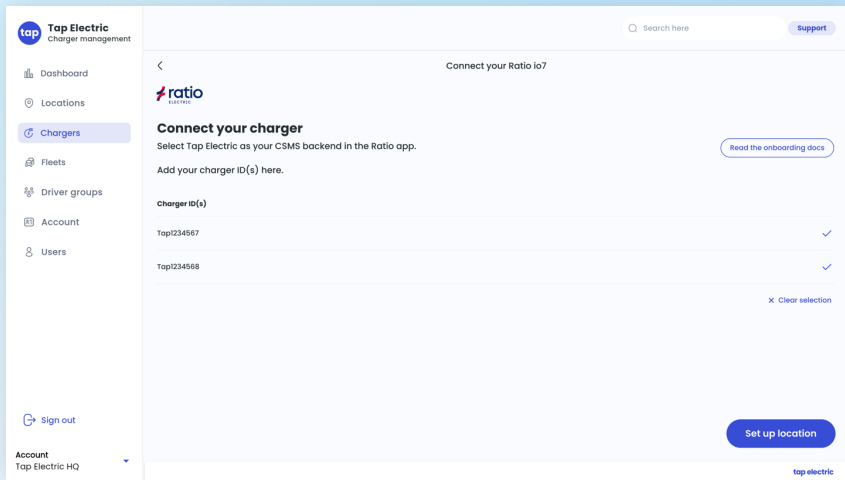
tap Tap Electric
Charger management

Dashboard
Locations
Chargers
Fleets
Driver groups
Account
Users

Sign out

Account
Tap Electric HQ

Search here
Support

Connect your Ratio io7

ratio
ELECTRIC

Connect your charger
Select Tap Electric as your CSMS backend in the Ratio app.

Read the onboarding docs

Add your charger ID(s) here.

Charger ID(s)

Tap1234567

Tap1234568

× Clear selection

Set up location

tap electric